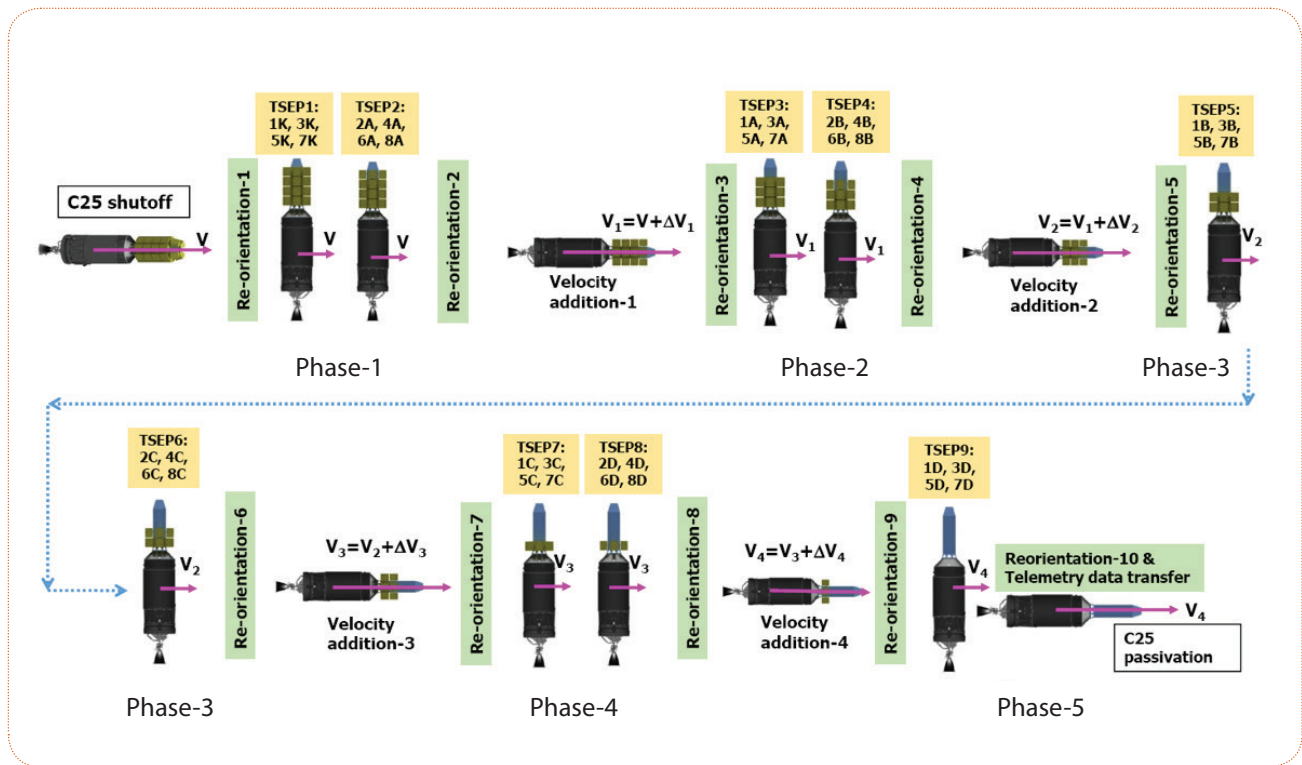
C25 shutoff

V

Re-orientation-1

TSEP1: 1K, 3K, 5K, 7K

V

TSEP2: 2A, 4A, 6A, 8A

V

Re-orientation-2

Phase-1

$V_1=V+\Delta V_1$

Velocity addition-1

Re-orientation-3

TSEP3: 1A, 3A, 5A, 7A

$V_1$

TSEP4: 2B, 4B, 6B, 8B

$V_1$

Re-orientation-4

Phase-2

$V_2=V_1+\Delta V_2$

Velocity addition-2

Re-orientation-5

TSEP5: 1B, 3B, 5B, 7B

$V_2$

Phase-3

TSEP6: 2C, 4C, 6C, 8C

$V_2$

Re-orientation-6

Phase-3

$V_3=V_2+\Delta V_3$

Velocity addition-3

Re-orientation-7

TSEP7: 1C, 3C, 5C, 7C

$V_3$

TSEP8: 2D, 4D, 6D, 8D

$V_3$

Re-orientation-8

Phase-4

$V_4=V_3+\Delta V_4$

Velocity addition-4

Re-orientation-9

TSEP9: 1D, 3D, 5D, 7D

$V_4$

Reorientation-10 & Telemetry data transfer

$V_4$

C25 passivation

Phase-5